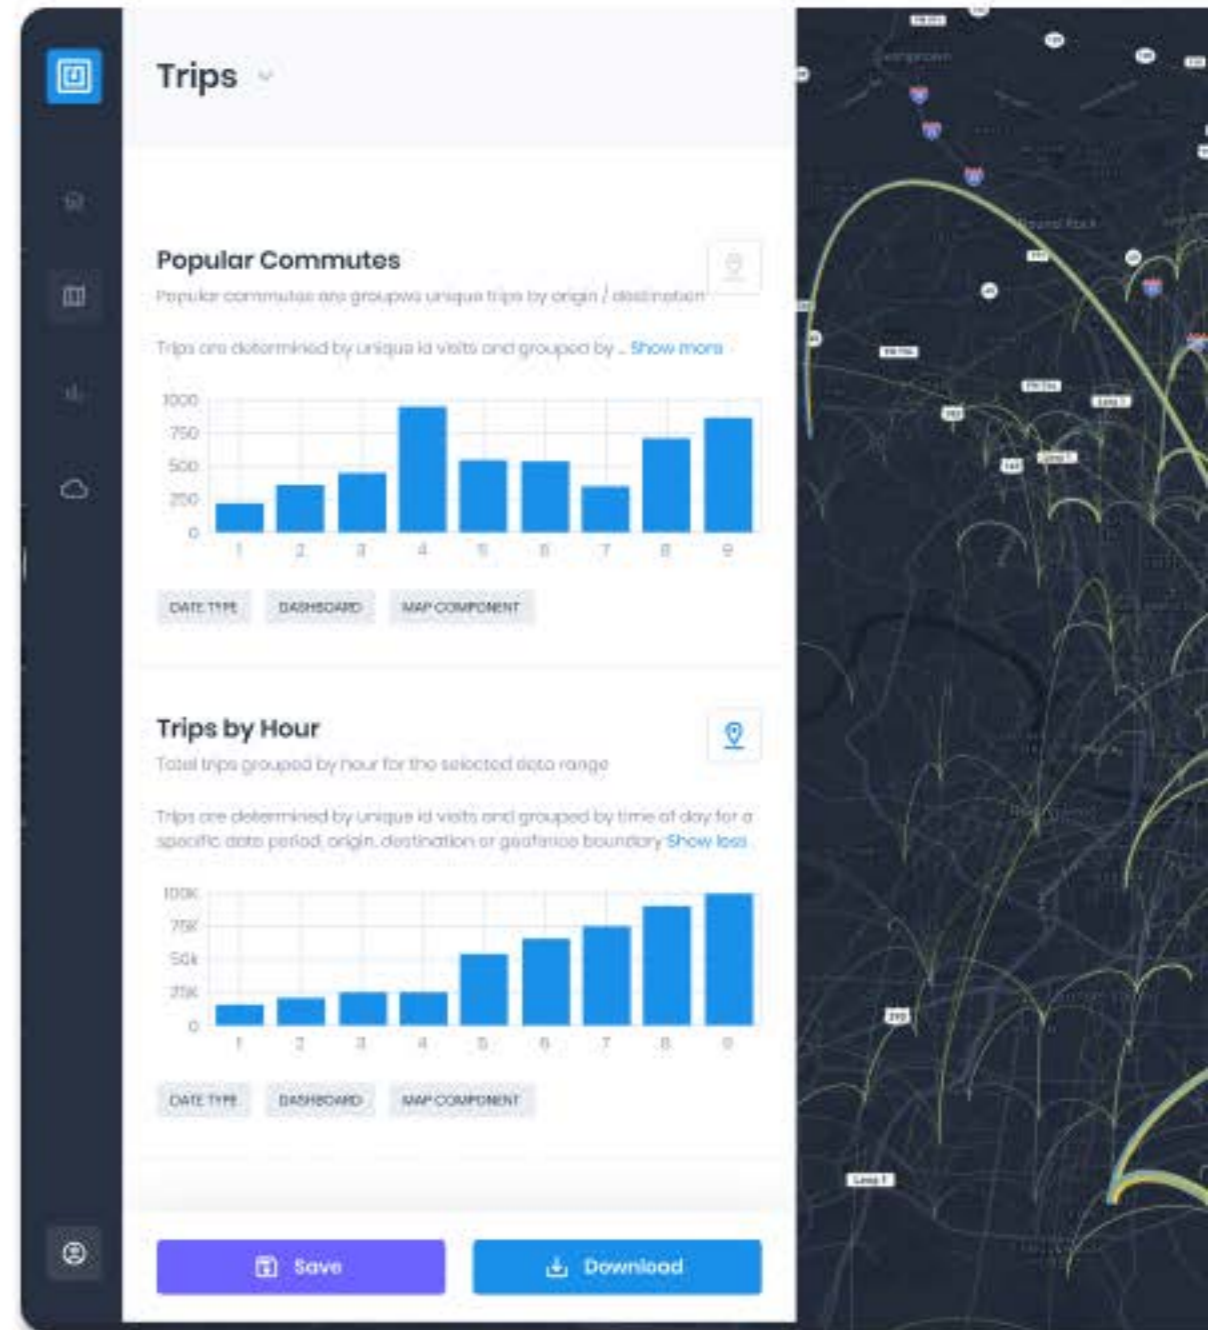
Trips

Popular Commutes

Popular commutes are groupwo unique trips by origin / destination

Trips are determined by unique id visits and grouped by ... Show more

1000
750
500
250
0
1 2 3 4 5 6 7 8 9

DATE TYPE DASHBOARD MAP COMPONENT

Trips by Hour

Total trips grouped by hour for the selected data range

Trips are determined by unique id visits and grouped by time of day for a specific data period, origin, destination or geofence boundary Show less

100K
75K
50K
25K
0
1 2 3 4 5 6 7 8 9

DATE TYPE DASHBOARD MAP COMPONENT

Save Download